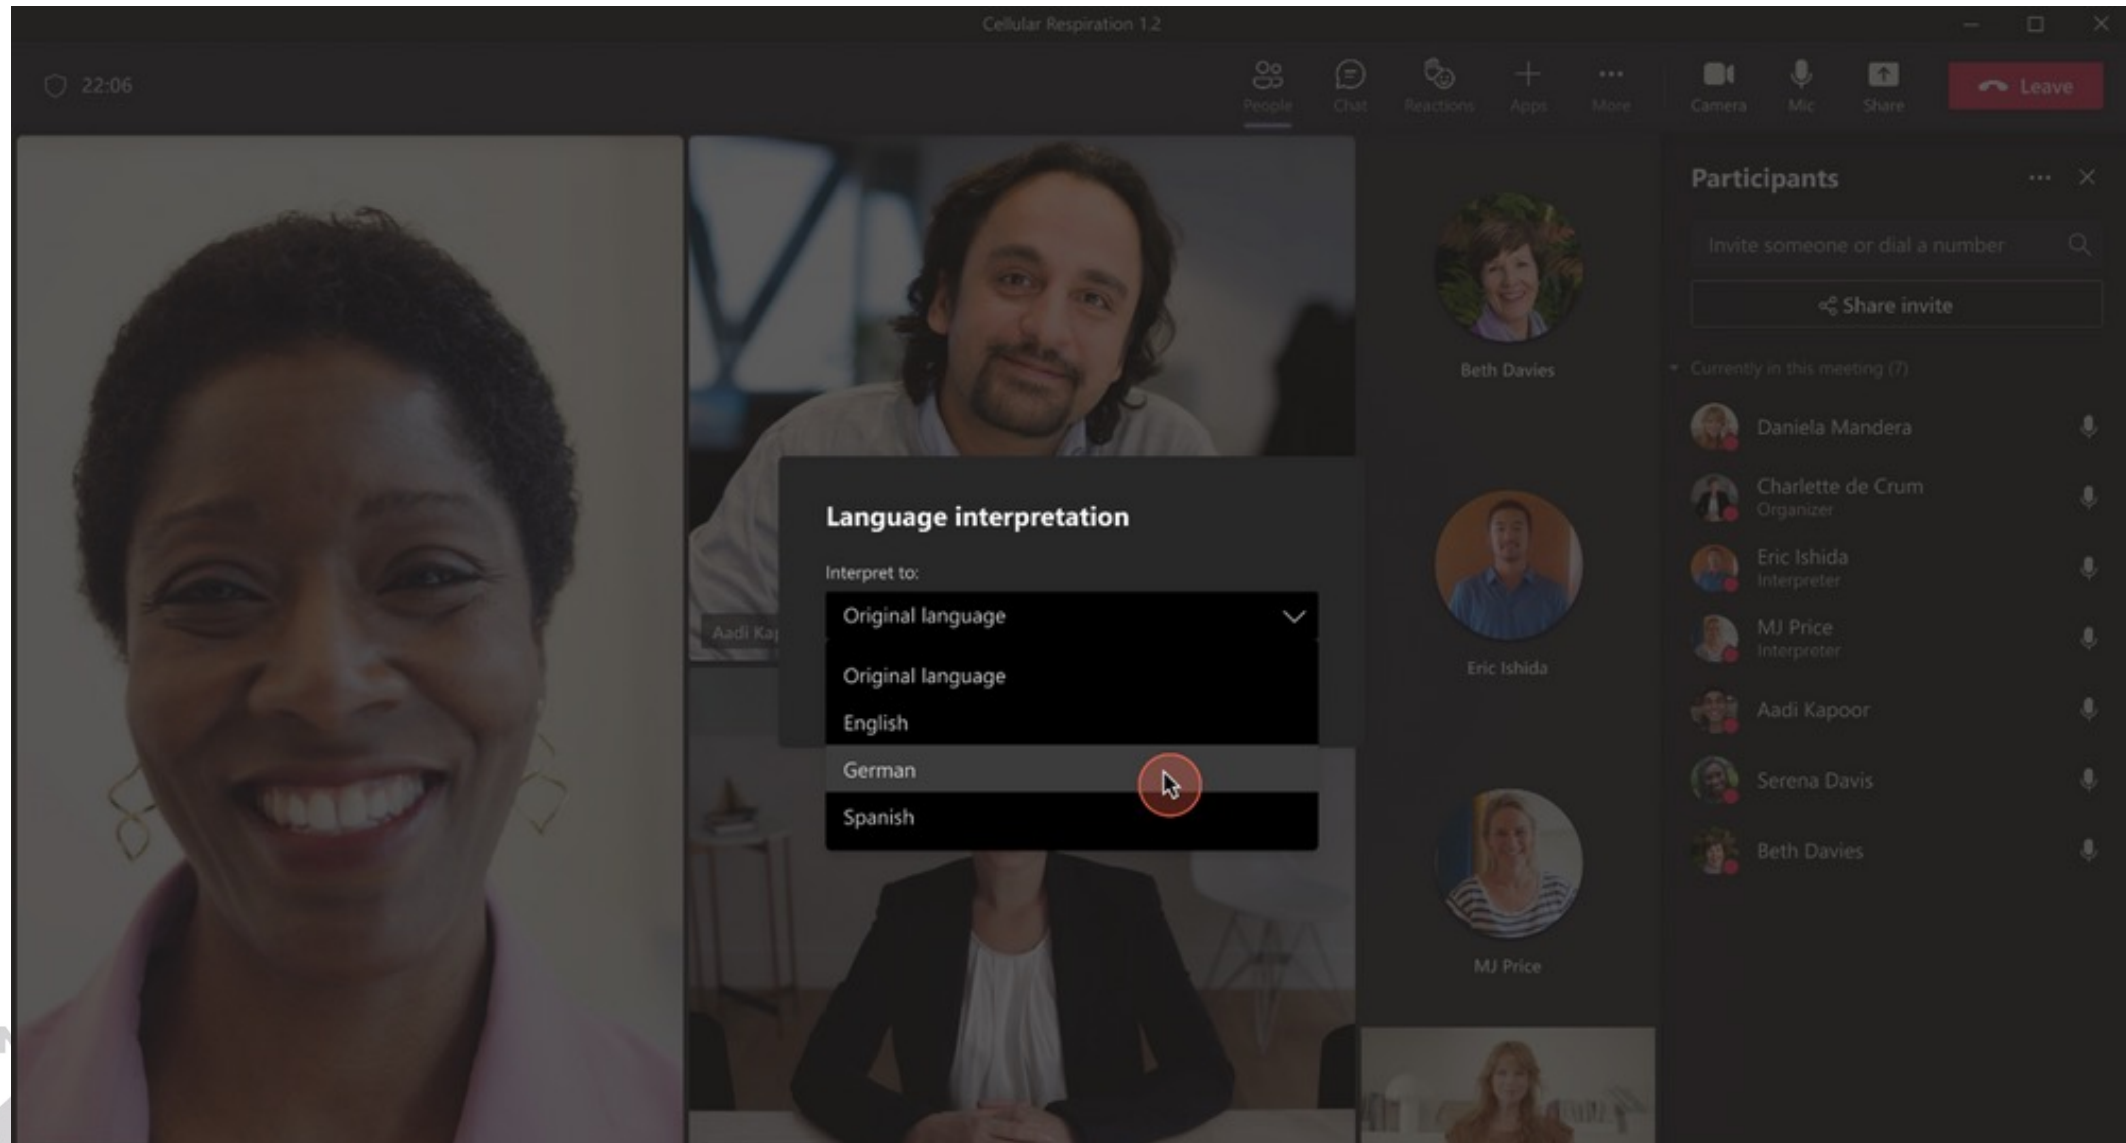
Cellular Respiration 1.2

22:06

People Chat Reactions Apps More Camera Mic Share Leave

Participants

Invite someone or dial a number

Share invite

Currently in this meeting (7)

Daniela Mandera

Charlette de Crum
Organizer

Eric Ishida
Interpreter

MJ Price
Interpreter

Aadi Kapoor

Serena Davis

Beth Davies

Beth Davies

Eric Ishida

MJ Price

Aadi Ka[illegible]

Language interpretation

Interpret to:

Original language

Original language

English

German

Spanish